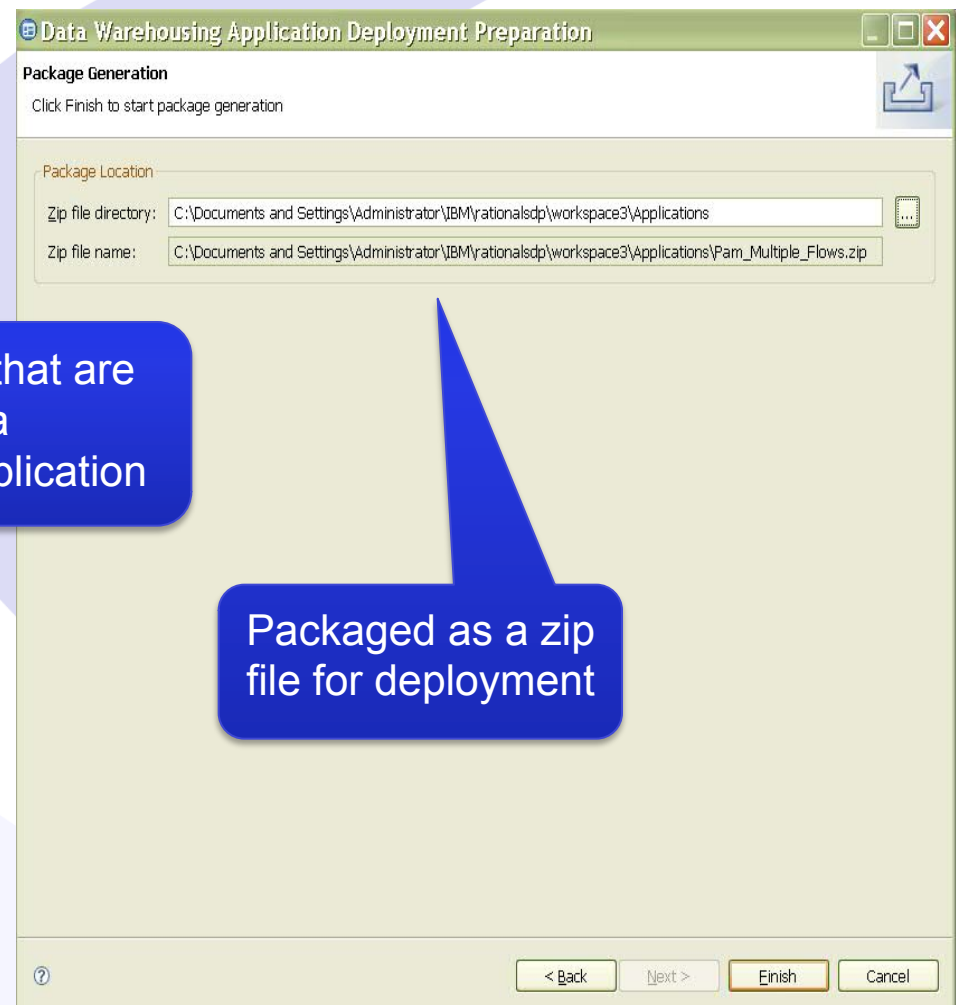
Data Warehousing Application Deployment Preparation

Package Generation

Click Finish to start package generation

Package Location

Zip file directory: C:\Documents and Settings\Administrator\IBM\rationalsdp\workspace3\Applications ...

Zip file name: C:\Documents and Settings\Administrator\IBM\rationalsdp\workspace3\Applications\Pam_Multiple_Flows.zip

hat are
a
plication

Packaged as a zip file for deployment

< Back Next > Finish Cancel